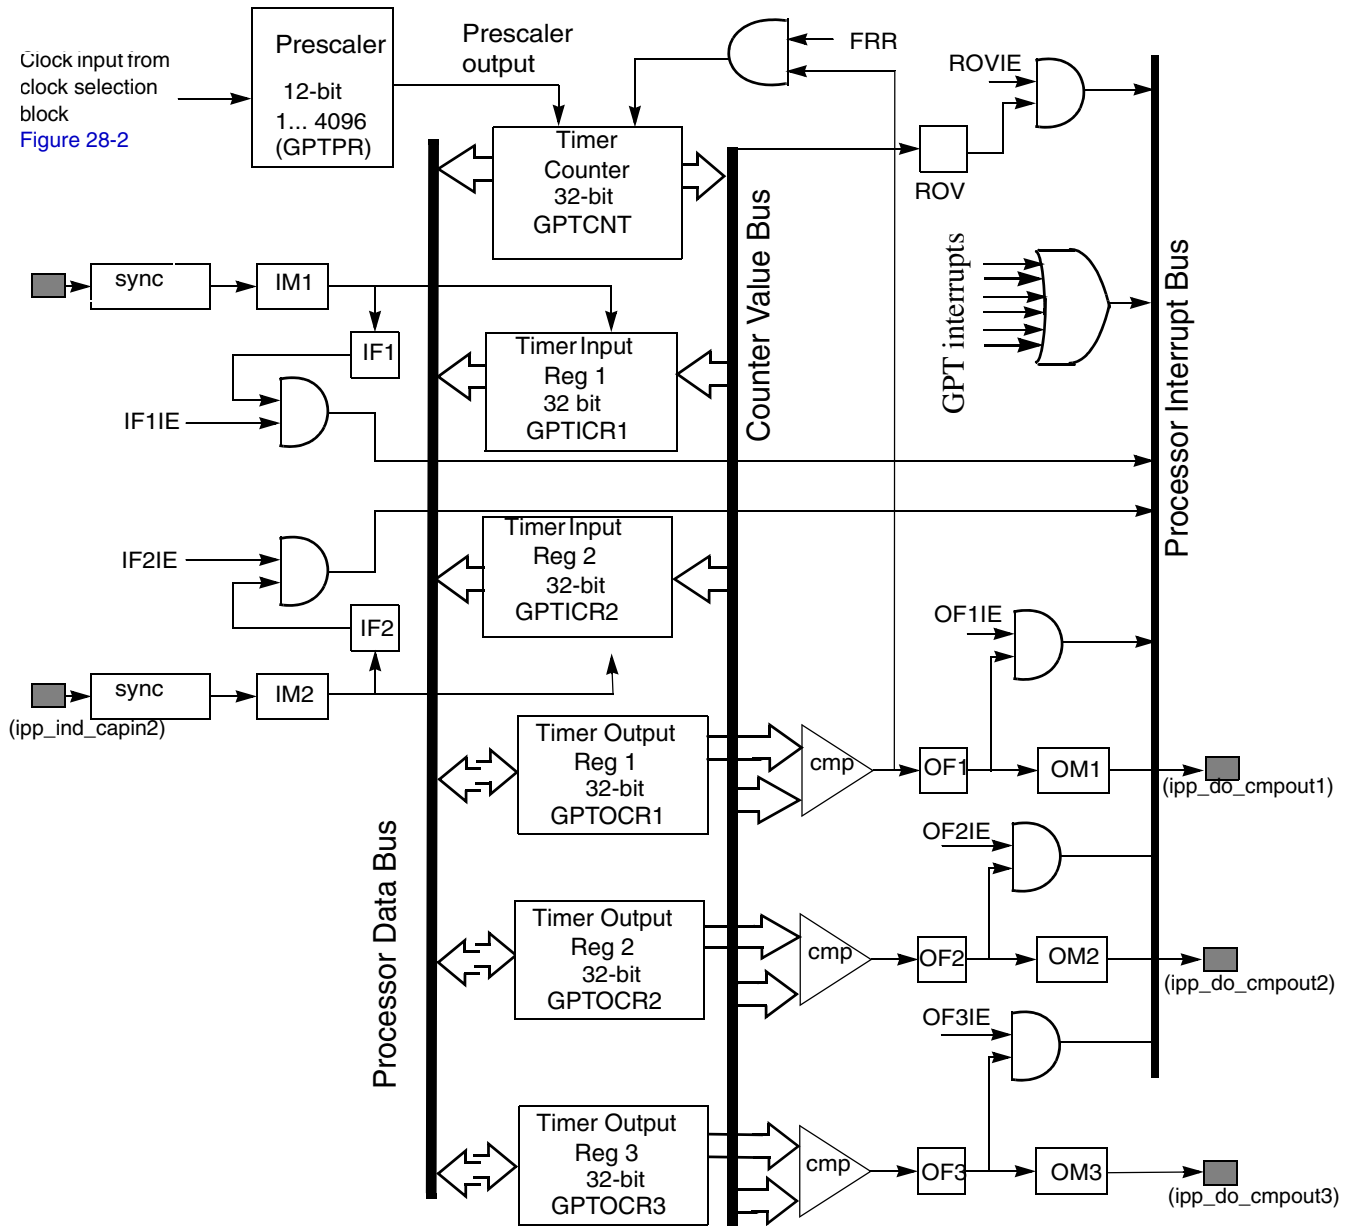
Clock input from clock selection block
Figure 28-2

Prescaler
12-bit
1... 4096
(GPTPR)

Prescaler output

FRR

ROVIE

Timer Counter
32-bit
GPTCNT

ROV

GPT interrupts

Counter Value Bus

Processor Interrupt Bus

sync

IM1

IF1

Timer Input Reg 1
32 bit
GPTICR1

IF1IE

IF2IE

Timer Input Reg 2
32-bit
GPTICR2

IF2

sync

IM2

(ipp_ind_capin2)

OF1IE

Timer Output Reg 1
32-bit
GPTOCR1

cmp

OF1

OM1

(ipp_do_cmpout1)

OF2IE

Processor Data Bus

Timer Output Reg 2
32-bit
GPTOCR2

cmp

OF2

OM2

(ipp_do_cmpout2)

OF3IE

Timer Output Reg 3
32-bit
GPTOCR3

cmp

OF3

OM3

(ipp_do_cmpout3)